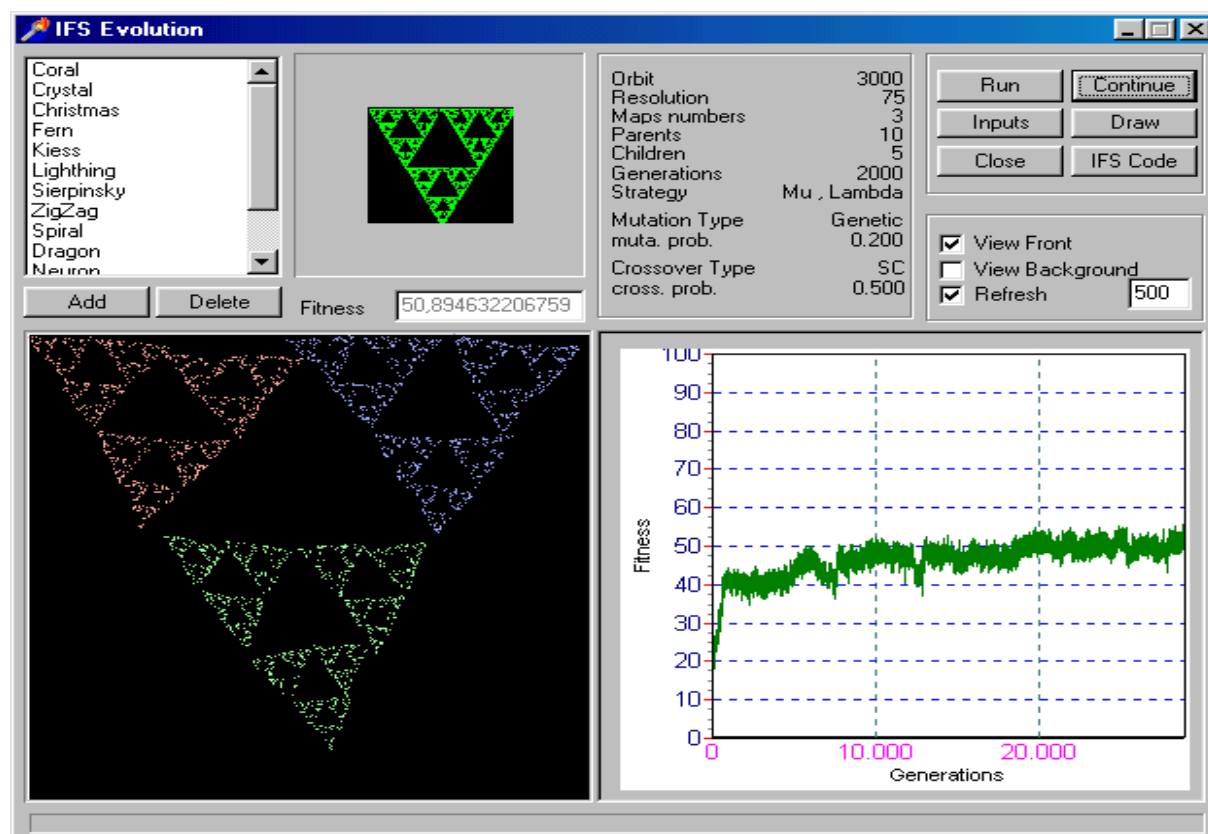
IFS Evolution

Coral
Crystal
Christmas
Fern
Kiess
Lighthing
Sierpinsky
ZigZag
Spiral
Dragon
Neuron

Add
Delete

Fitness 50,894632206759

| | |
|---|---|
| Orbit | 3000 |
| Resolution | 75 |
| Maps numbers | 3 |
| Parents | 10 |
| Children | 5 |
| Generations | 2000 |
| Strategy | Mu , Lambda |
| Mutation Type | Genetic |
| muta. prob. | 0.200 |
| Crossover Type | SC |
| cross. prob. | 0.500 |

Run
Continue
Inputs
Draw
Close
IFS Code

View Front
View Background
Refresh 500

100
90
80
70
60
50
40
30
20
10
0
Fitness
0
10.000
20.000
Generations